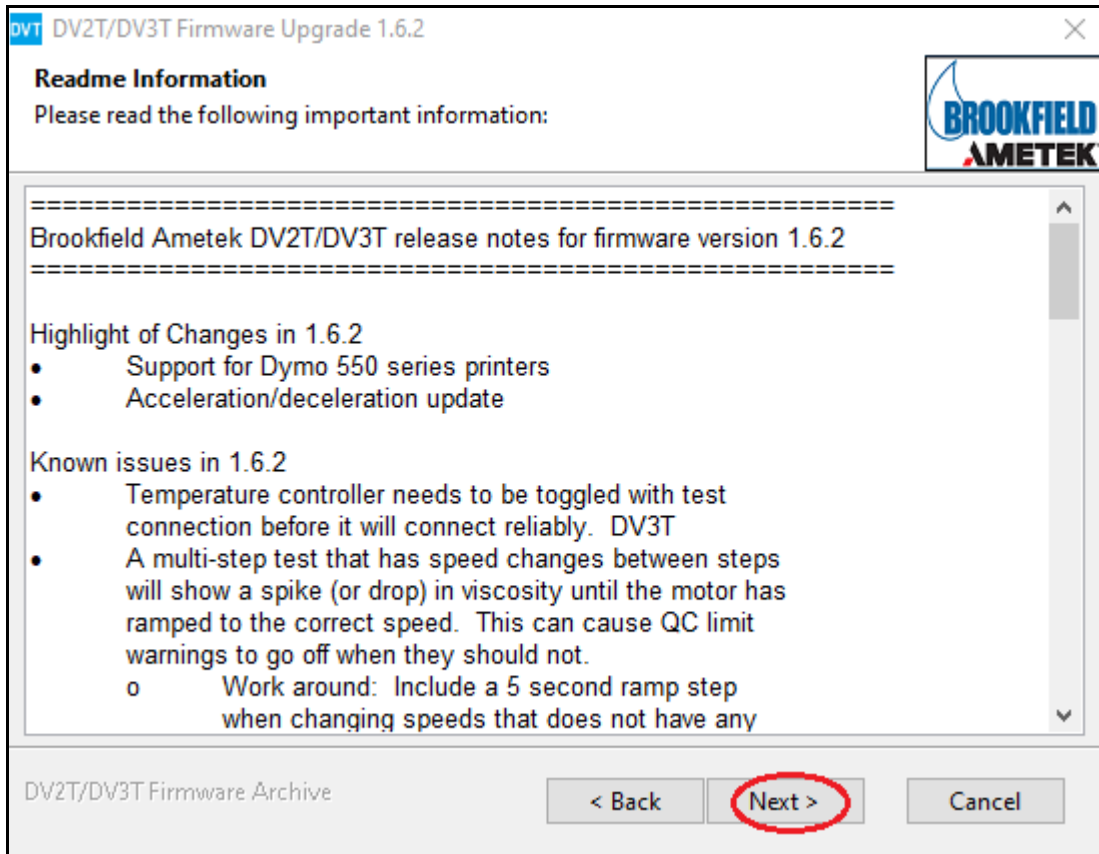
DVT DV2T/DV3T Firmware Upgrade 1.6.2

Readme Information
Please read the following important information:

BROOKFIELD
AMETEK

=====================================================
Brookfield Ametek DV2T/DV3T release notes for firmware version 1.6.2
=====================================================

Highlight of Changes in 1.6.2
• Support for Dymo 550 series printers
• Acceleration/deceleration update

Known issues in 1.6.2
• Temperature controller needs to be toggled with test connection before it will connect reliably. DV3T
• A multi-step test that has speed changes between steps will show a spike (or drop) in viscosity until the motor has ramped to the correct speed. This can cause QC limit warnings to go off when they should not.
o Work around: Include a 5 second ramp step when changing speeds that does not have any

DV2T/DV3T Firmware Archive

< Back
Next >
Cancel